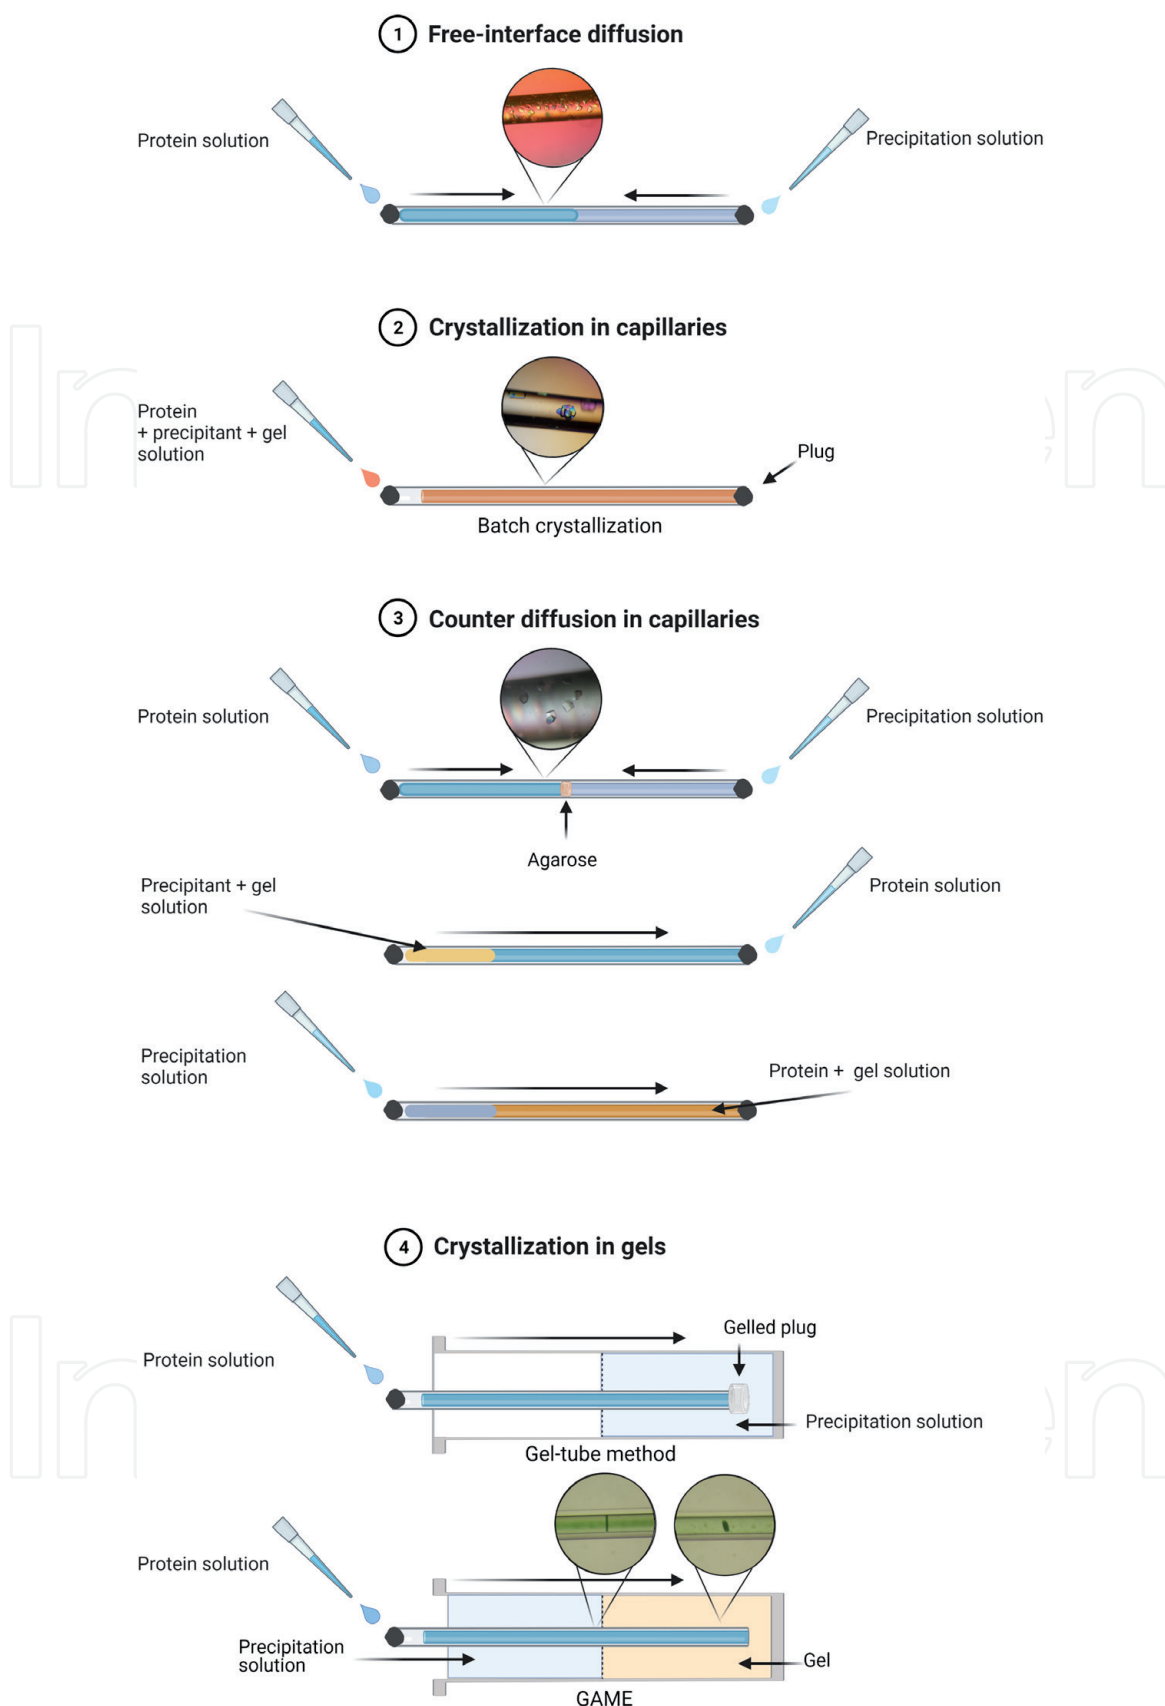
1 Free-interface diffusion

Protein solution

Precipitation solution

2 Crystallization in capillaries

Protein + precipitant + gel solution

Plug

Batch crystallization

3 Counter diffusion in capillaries

Protein solution

Precipitation solution

Agarose

Precipitant + gel solution

Protein solution

Precipitation solution

Protein + gel solution

4 Crystallization in gels

Protein solution

Gelled plug

Precipitation solution

Gel-tube method

Protein solution

Precipitation solution

Gel

GAME